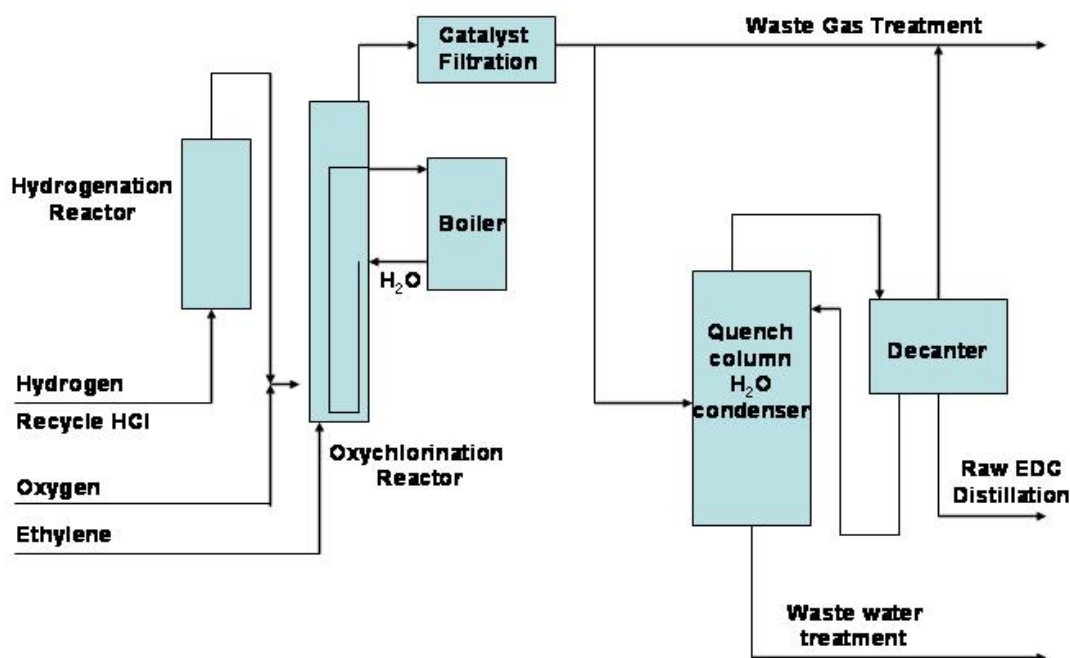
Catalyst Filtration

Waste Gas Treatment

Hydrogenation Reactor

Boiler

$H_2O$

Quench column $H_2O$ condenser

Decanter

Hydrogen

Recycle HCl

Oxygen

Ethylene

Oxychlorination Reactor

Raw EDC Distillation

Waste water treatment